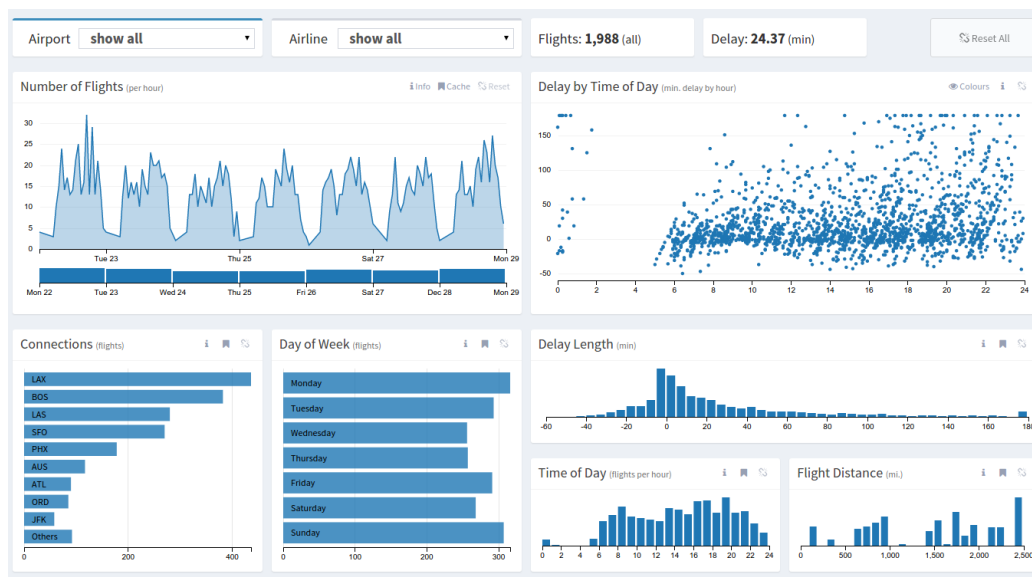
Airport show all

Airline show all

Flights: 1,988 (all)

Delay: 24.37 (min)

Reset All

Number of Flights (per hour)

Info Cache Reset

30
25
20
15
10
5
0

Tue 23 Thu 25 Sat 27 Mon 29

Mon 22 Tue 23 Wed 24 Thu 25 Fri 26 Sat 27 Dec 28 Mon 29

Delay by Time of Day (min. delay by hour)

Colours

150
100
50
0
-50

0 2 4 6 8 10 12 14 16 18 20 22 24

Connections (flights)

LAX
BOS
LAS
SFO
PHX
AUS
ATL
ORD
JFK
Others

0 200 400

Day of Week (flights)

Monday
Tuesday
Wednesday
Thursday
Friday
Saturday
Sunday

0 100 200 300

Delay Length (min)

-60 -40 -20 0 20 40 60 80 100 120 140 160 180

Time of Day (flights per hour)

0 2 4 6 8 10 12 14 16 18 20 22 24

Flight Distance (mi.)

0 500 1,000 1,500 2,000 2,500